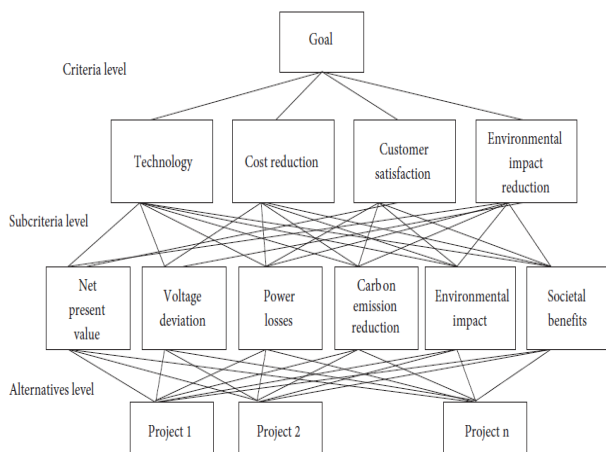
Goal

Criteria level

Technology

Cost reduction

Customer satisfaction

Environmental impact reduction

Subcriteria level

Net present value

Voltage deviation

Power losses

Carbon emission reduction

Environmental impact

Societal benefits

Alternatives level

Project 1

Project 2

Project n